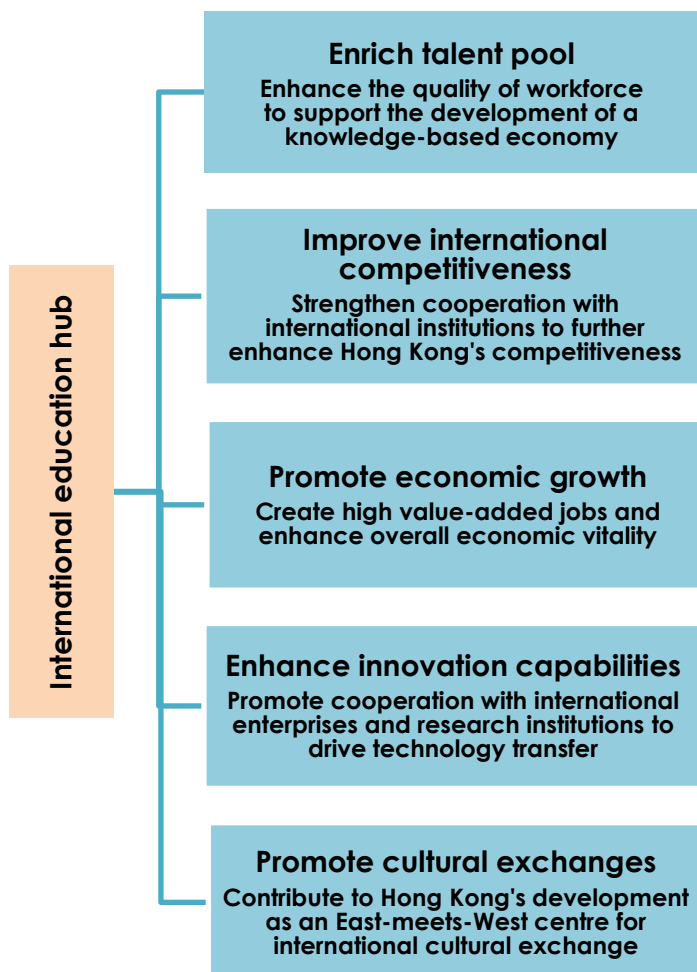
International education hub

Enrich talent pool

Enhance the quality of workforce to support the development of a knowledge-based economy

Improve international competitiveness

Strengthen cooperation with international institutions to further enhance Hong Kong's competitiveness

Promote economic growth

Create high value-added jobs and enhance overall economic vitality

Enhance innovation capabilities

Promote cooperation with international enterprises and research institutions to drive technology transfer

Promote cultural exchanges

Contribute to Hong Kong's development as an East-meets-West centre for international cultural exchange